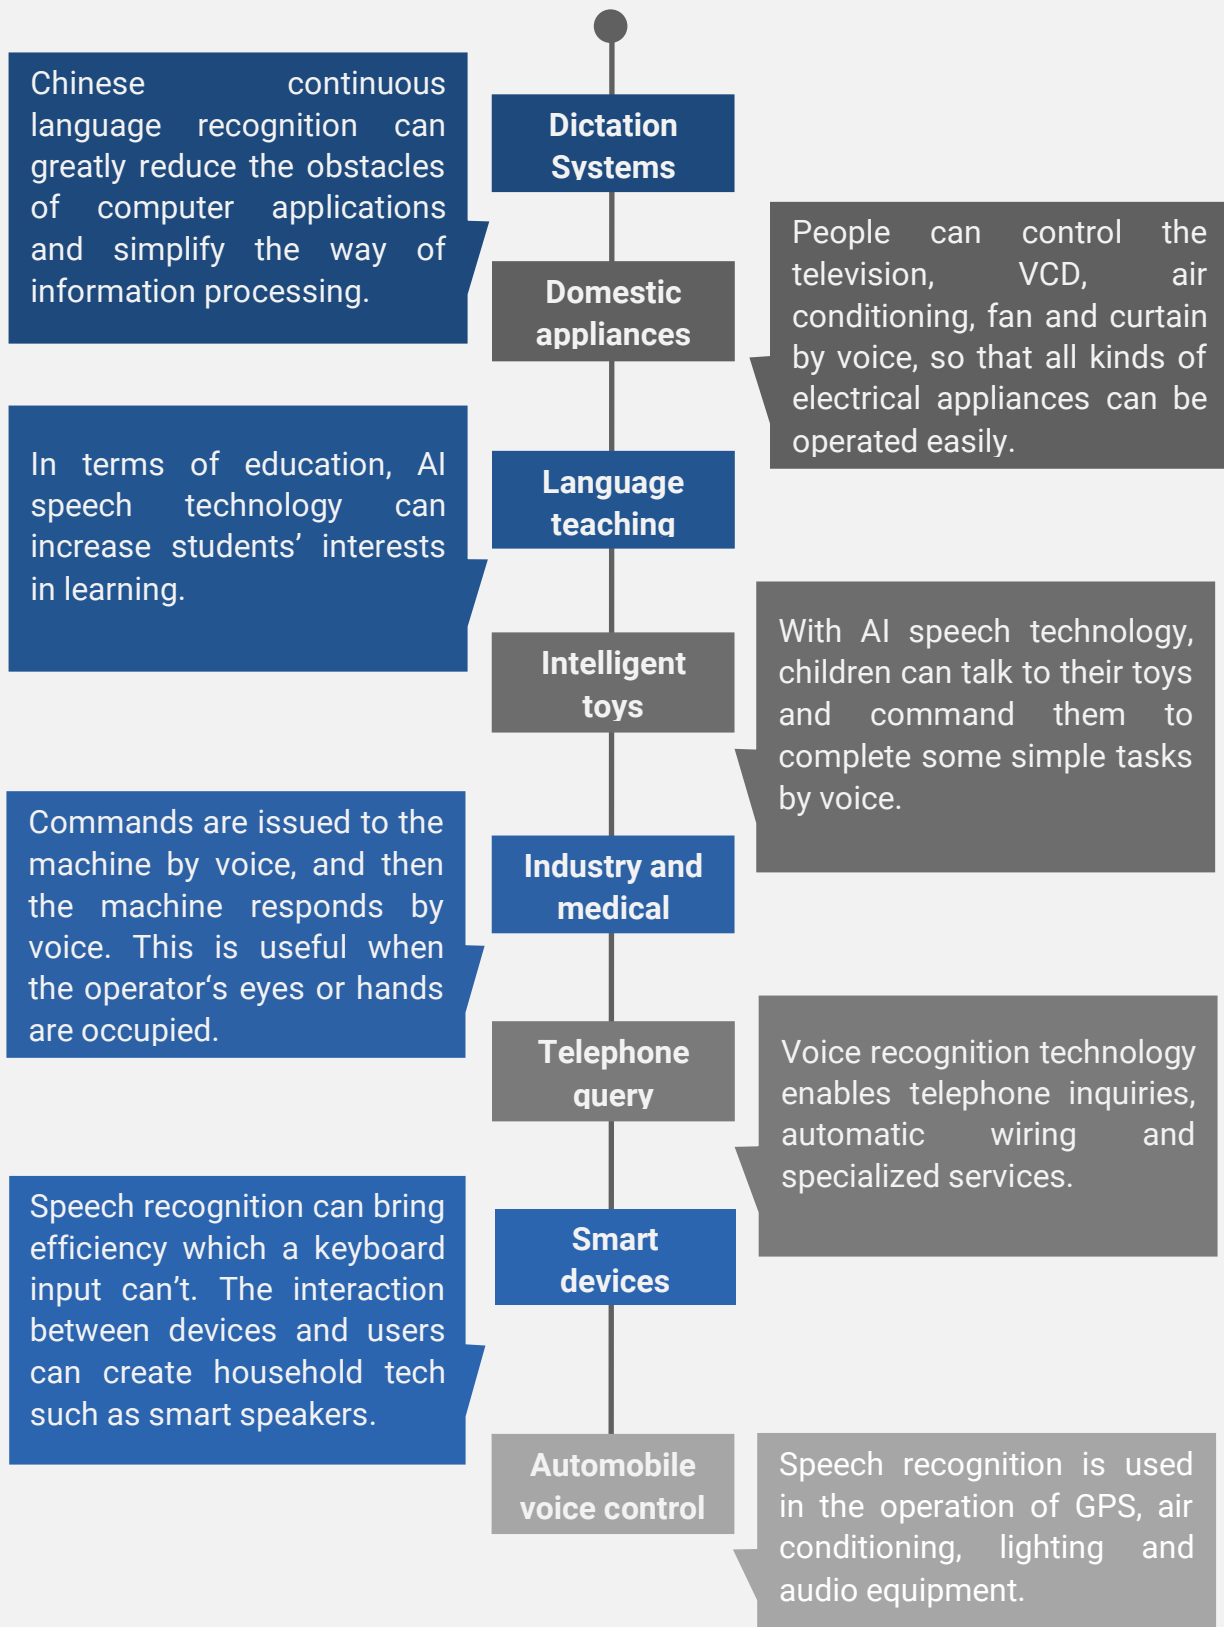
Dictation Systems

Chinese continuous language recognition can greatly reduce the obstacles of computer applications and simplify the way of information processing.

Domestic appliances

People can control the television, VCD, air conditioning, fan and curtain by voice, so that all kinds of electrical appliances can be operated easily.

Language teaching

In terms of education, AI speech technology can increase students' interests in learning.

Intelligent toys

With AI speech technology, children can talk to their toys and command them to complete some simple tasks by voice.

Industry and medical

Commands are issued to the machine by voice, and then the machine responds by voice. This is useful when the operator's eyes or hands are occupied.

Telephone query

Voice recognition technology enables telephone inquiries, automatic wiring and specialized services.

Smart devices

Speech recognition can bring efficiency which a keyboard input can't. The interaction between devices and users can create household tech such as smart speakers.

Automobile voice control

Speech recognition is used in the operation of GPS, air conditioning, lighting and audio equipment.